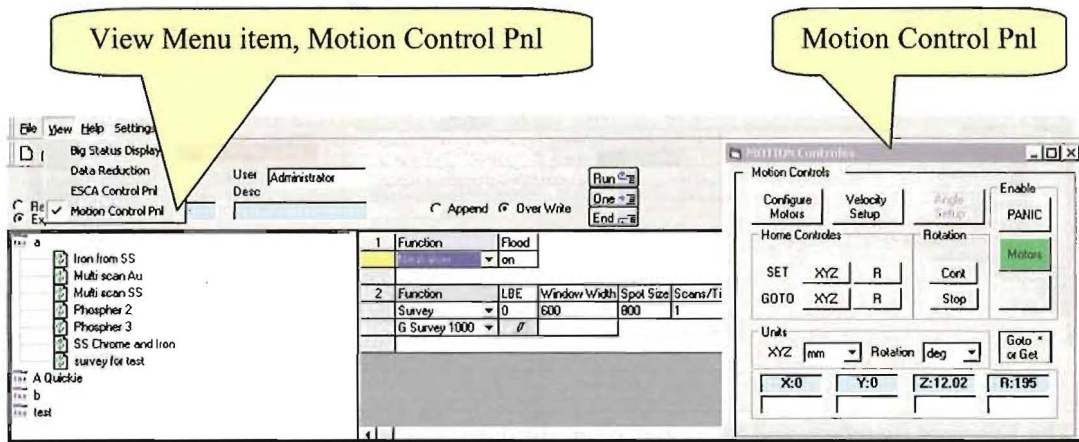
View Menu item, Motion Control Pnl

Motion Control Pnl

File View Help Settings

Big Status Display
Data Reduction
ESCA Control Pnl
✓ Motion Control Pnl

User Administrator
Desc

Append Over Write

Run
One
End

a
Iron from SS
Multi scan Au
Multi scan SS
Phospher 2
Phospher 3
SS Chrome and Iron
survey for test
A Quickie
b
test

| 1 | Function | Flood |
|---|---|---|
| | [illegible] | on |

| 2 | Function | LBE | Window Width | Spot Size | Scans/Ti |
|---|---|---|---|---|---|
| | Survey | 0 | 600 | 800 | 1 |
| | G Survey 1000 | 0 | | | |

MOTION Controls

Motion Controls

Configure Motors
Velocity Setup
Angle Setup

Enable
PANIC

Home Controles
SET XYZ R
GOTO XYZ R

Rotation
Cont
Stop

Motors

Units
XYZ mm Rotation deg

Goto * or Get

X:0
Y:0
Z:12.02
R:195